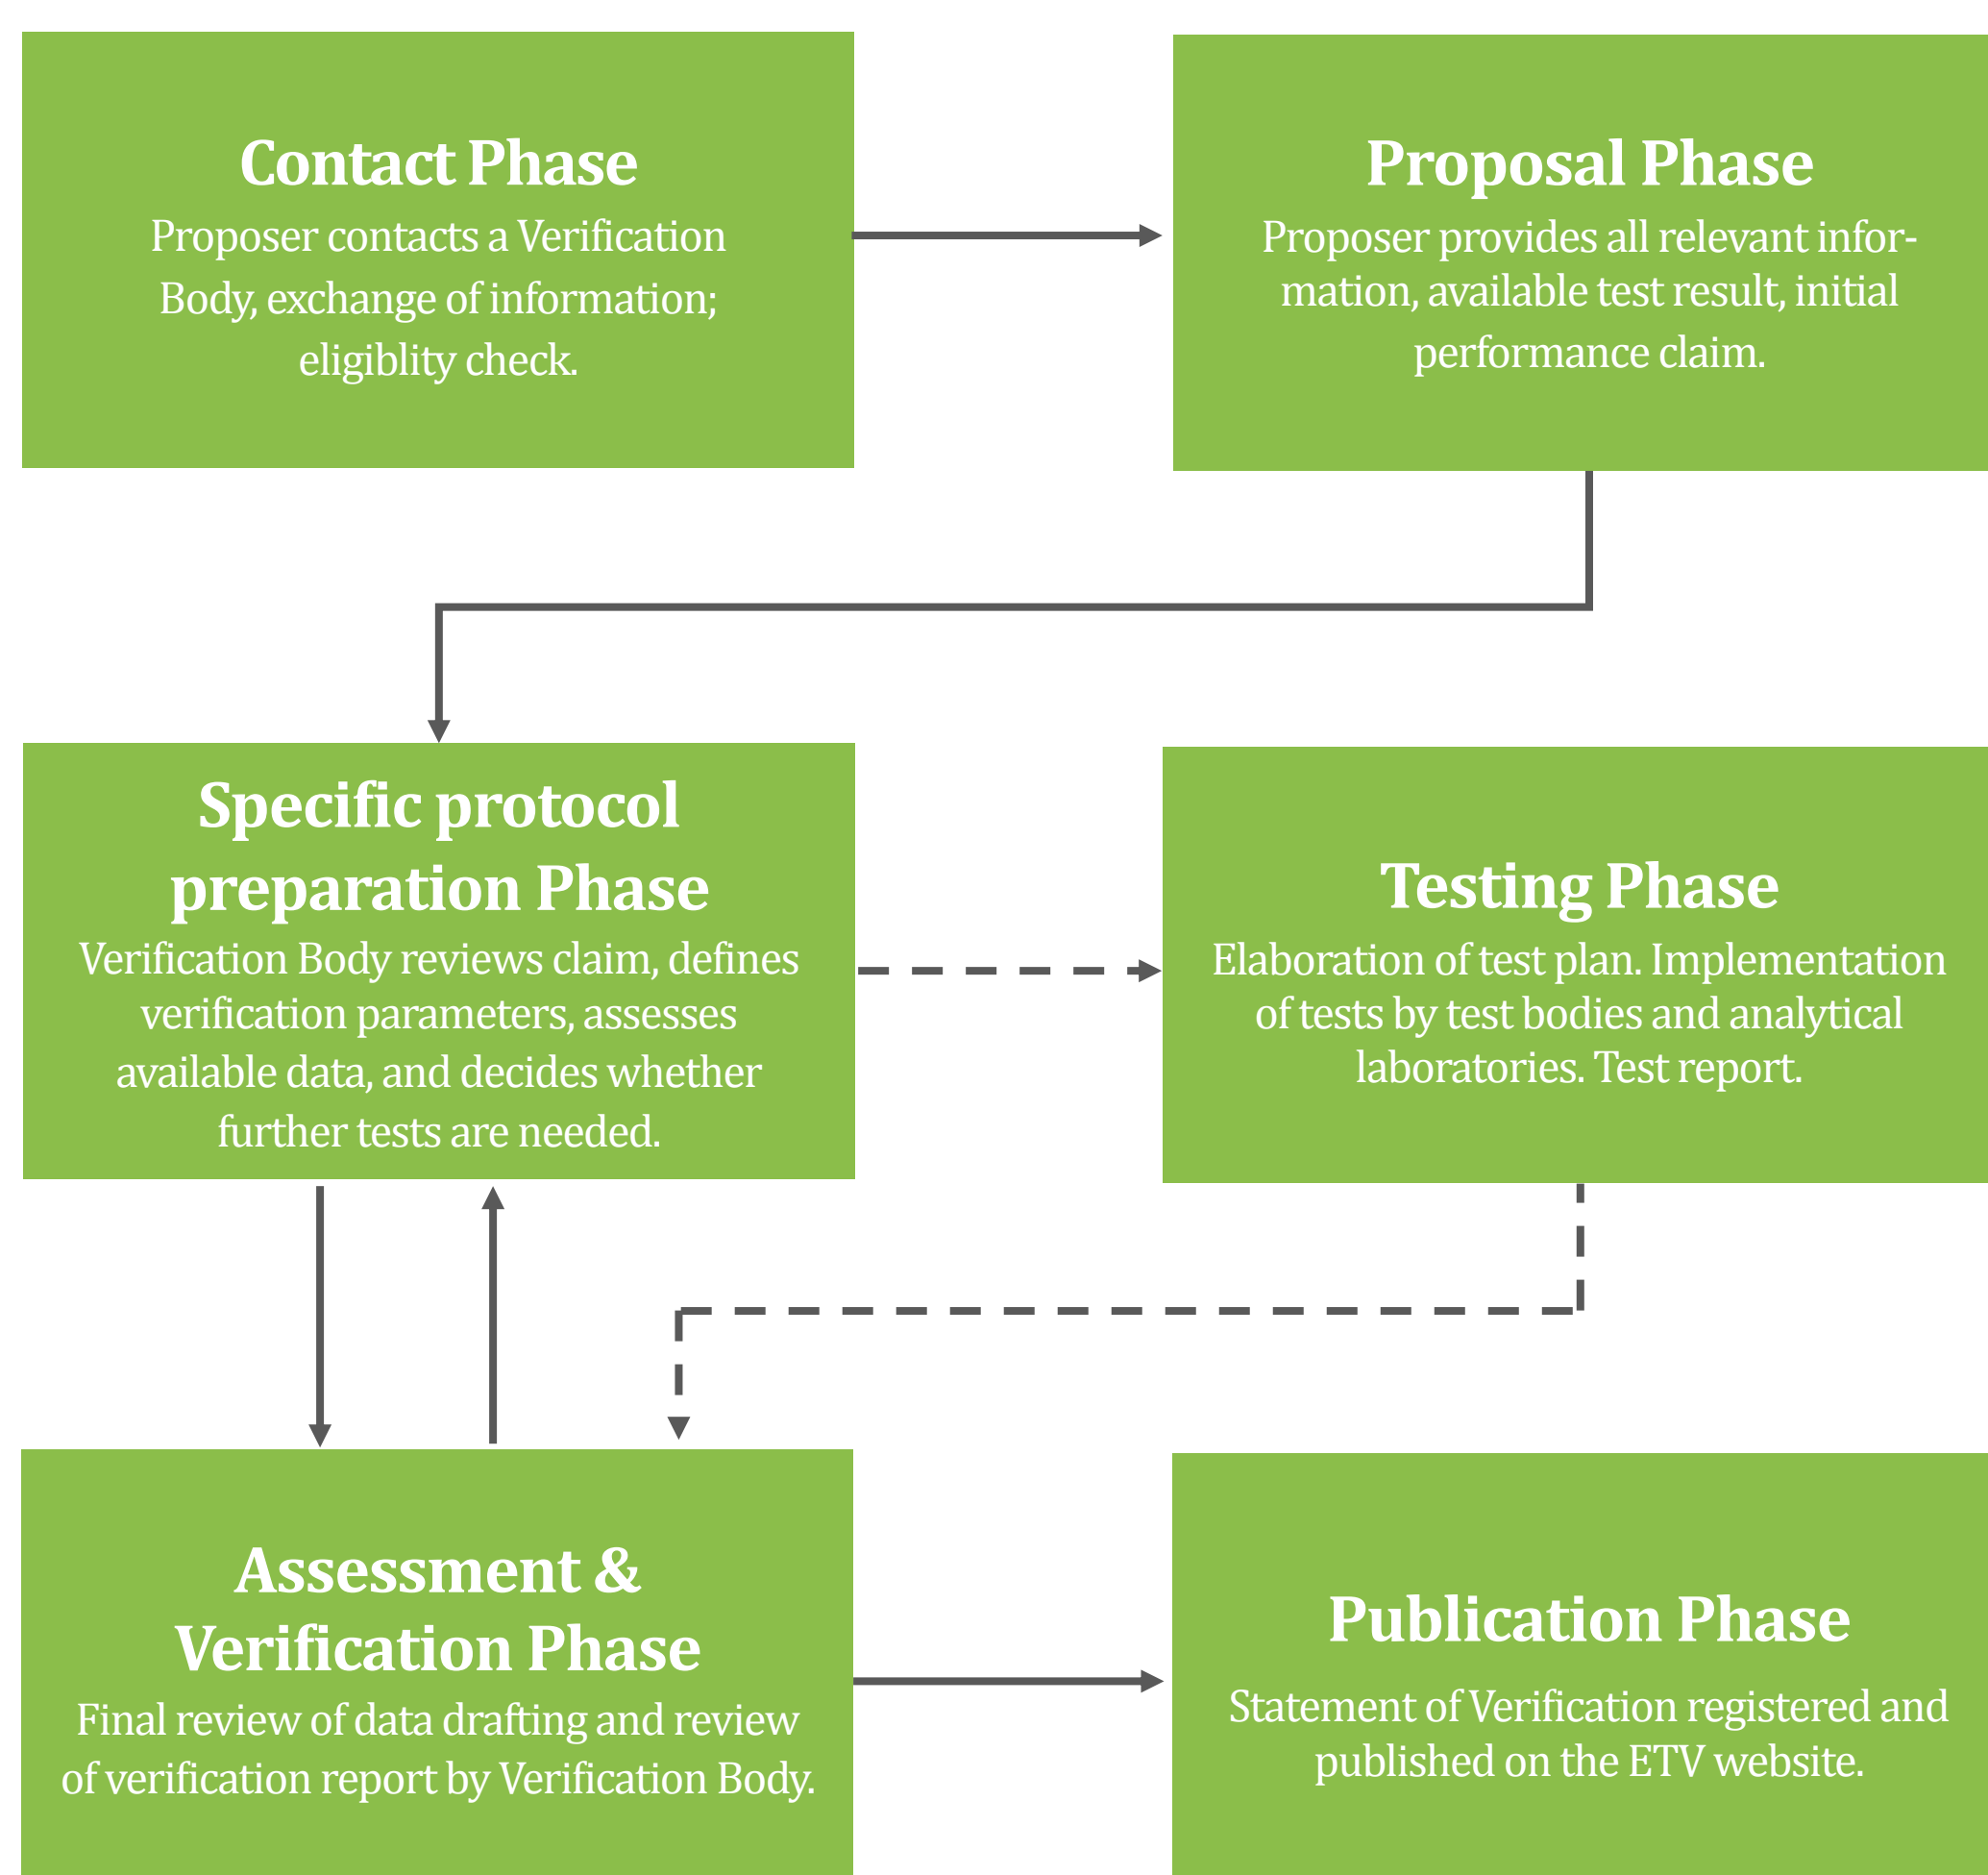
Contact Phase
Proposer contacts a Verification Body, exchange of information; eligiblity check.

Proposal Phase
Proposer provides all relevant information, available test result, initial performance claim.

Specific protocol preparation Phase
Verification Body reviews claim, defines verification parameters, assesses available data, and decides whether further tests are needed.

Testing Phase
Elaboration of test plan. Implementation of tests by test bodies and analytical laboratories. Test report.

Assessment & Verification Phase
Final review of data drafting and review of verification report by Verification Body.

Publication Phase
Statement of Verification registered and published on the ETV website.